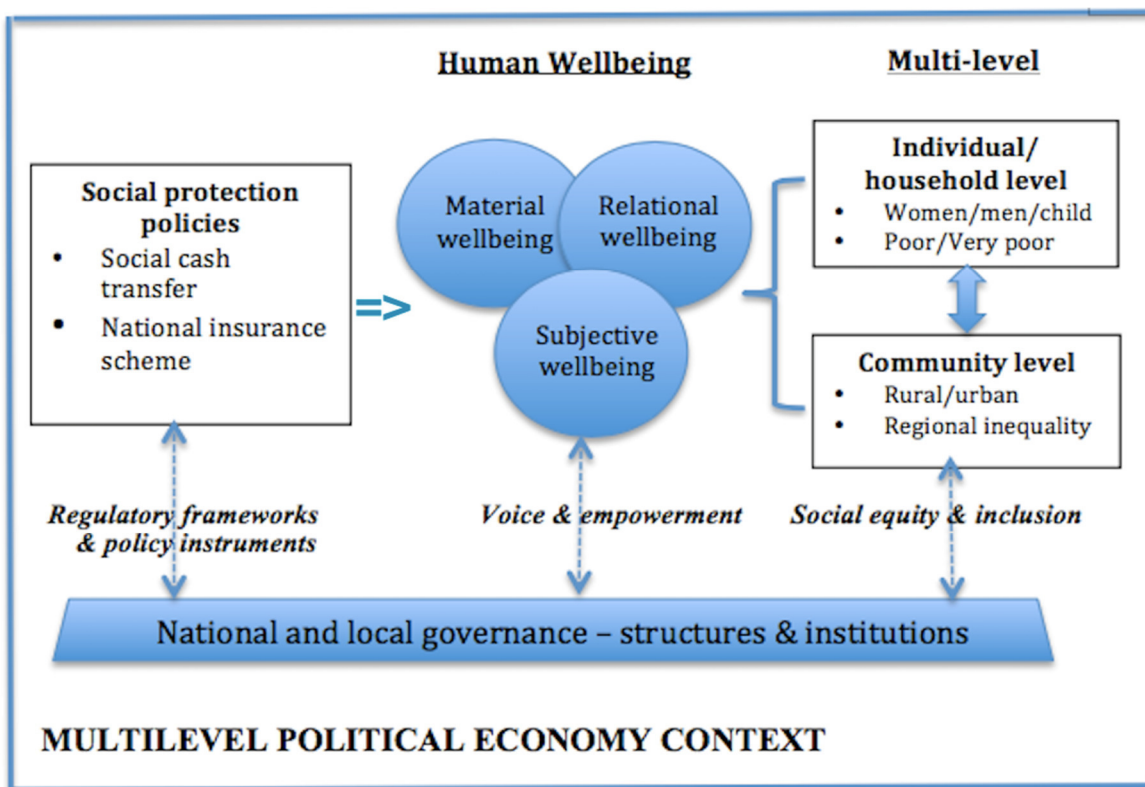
Human Wellbeing

Multi-level

Social protection policies
- Social cash transfer
- National insurance scheme

=>

Material wellbeing

Relational wellbeing

Subjective wellbeing

Individual/ household level
- Women/men/child
- Poor/Very poor

Community level
- Rural/urban
- Regional inequality

Regulatory frameworks & policy instruments

Voice & empowerment

Social equity & inclusion

National and local governance – structures & institutions

MULTILEVEL POLITICAL ECONOMY CONTEXT